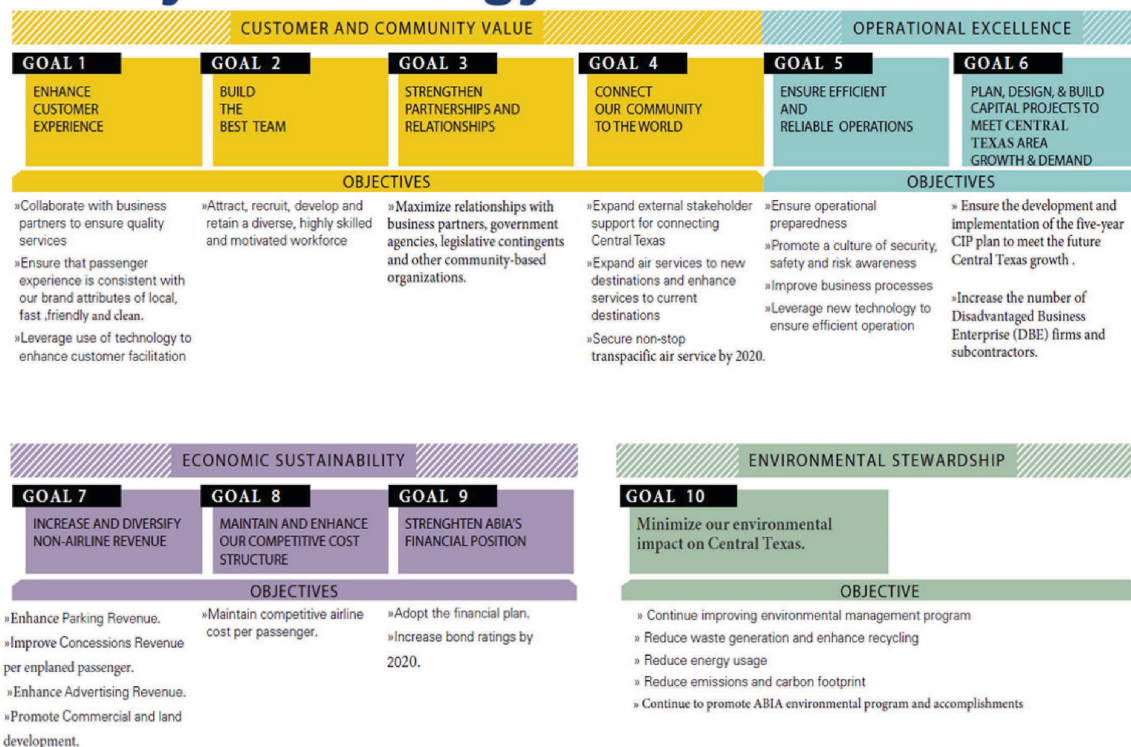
CUSTOMER AND COMMUNITY VALUE

OPERATIONAL EXCELLENCE

GOAL 1
ENHANCE CUSTOMER EXPERIENCE

GOAL 2
BUILD THE BEST TEAM

GOAL 3
STRENGTHEN PARTNERSHIPS AND RELATIONSHIPS

GOAL 4
CONNECT OUR COMMUNITY TO THE WORLD

GOAL 5
ENSURE EFFICIENT AND RELIABLE OPERATIONS

GOAL 6
PLAN, DESIGN, & BUILD CAPITAL PROJECTS TO MEET CENTRAL TEXAS AREA GROWTH & DEMAND

OBJECTIVES

»Collaborate with business partners to ensure quality services
»Ensure that passenger experience is consistent with our brand attributes of local, fast ,friendly and clean.
»Leverage use of technology to enhance customer facilitation

»Attract, recruit, develop and retain a diverse, highly skilled and motivated workforce

»Maximize relationships with business partners, government agencies, legislative contingents and other community-based organizations.

»Expand external stakeholder support for connecting Central Texas
»Expand air services to new destinations and enhance services to current destinations
»Secure non-stop transpacific air service by 2020.

OBJECTIVES

»Ensure operational preparedness
»Promote a culture of security, safety and risk awareness
»Improve business processes
»Leverage new technology to ensure efficient operation

» Ensure the development and implementation of the five-year CIP plan to meet the future Central Texas growth .

»Increase the number of Disadvantaged Business Enterprise (DBE) firms and subcontractors.

ECONOMIC SUSTAINABILITY

GOAL 7
INCREASE AND DIVERSIFY NON-AIRLINE REVENUE

GOAL 8
MAINTAIN AND ENHANCE OUR COMPETITIVE COST STRUCTURE

GOAL 9
STRENGHTEN ABIA'S FINANCIAL POSITION

OBJECTIVES

»Enhance Parking Revenue.
»Improve Concessions Revenue per enplaned passenger.
»Enhance Advertising Revenue.
»Promote Commercial and land development.

»Maintain competitive airline cost per passenger.

»Adopt the financial plan.
»Increase bond ratings by 2020.

ENVIRONMENTAL STEWARDSHIP

GOAL 10
Minimize our environmental impact on Central Texas.

OBJECTIVE

» Continue improving environmental management program
» Reduce waste generation and enhance recycling
» Reduce energy usage
» Reduce emissions and carbon footprint
» Continue to promote ABIA environmental program and accomplishments